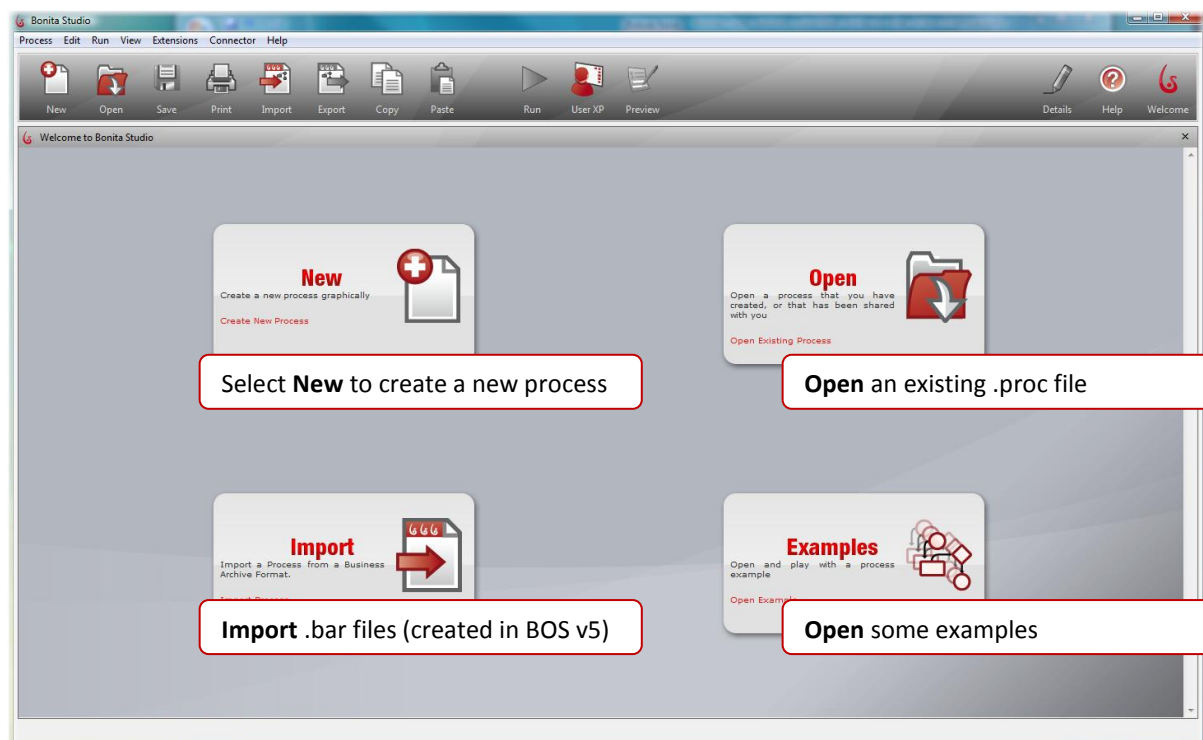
Bonita Studio

Process Edit Run View Extensions Connector Help

New Open Save Print Import Export Copy Paste Run User XP Preview Details Help Welcome

Welcome to Bonita Studio

New
Create a new process graphically
Create New Process

Select **New** to create a new process

Open
Open a process that you have created, or that has been shared with you
Open Existing Process

**Open** an existing .proc file

Import
Import a Process from a Business Archive Format.
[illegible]

**Import** .bar files (created in BOS v5)

Examples
Open and play with a process example
Open Examp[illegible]

**Open** some examples